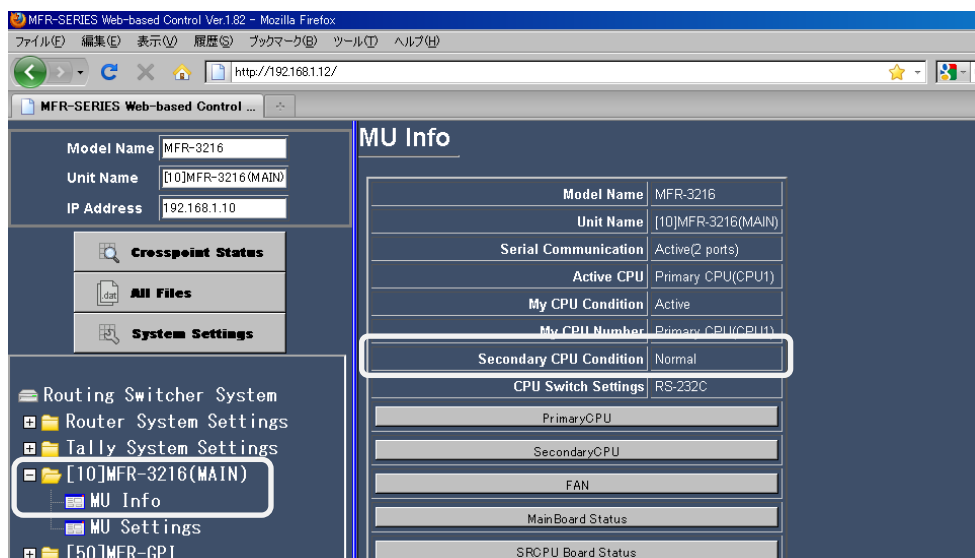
MFR-SERIES Web-based Control Ver.1.82 - Mozilla Firefox

ファイル(F) 編集(E) 表示(V) 履歴(S) ブックマーク(B) ツール(T) ヘルプ(H)

http://192.168.1.12/

MFR-SERIES Web-based Control ...

Model Name MFR-3216
Unit Name [10]MFR-3216(MAIN)
IP Address 192.168.1.10

Crosspoint Status
All Files
System Settings

Routing Switcher System
Router System Settings
Tally System Settings
[10]MFR-3216(MAIN)
MU Info
MU Settings
[50]MFR-GPI

MU Info

| | |
|---|---|
| Model Name | MFR-3216 |
| Unit Name | [10]MFR-3216(MAIN) |
| Serial Communication | Active(2 ports) |
| Active CPU | Primary CPU(CPU1) |
| My CPU Condition | Active |
| My CPU Number | Primary CPU(CPU1) |
| Secondary CPU Condition | Normal |
| CPU Switch Settings | RS-232C |

PrimaryCPU
SecondaryCPU
FAN
MainBoard Status
SRCPU Board Status